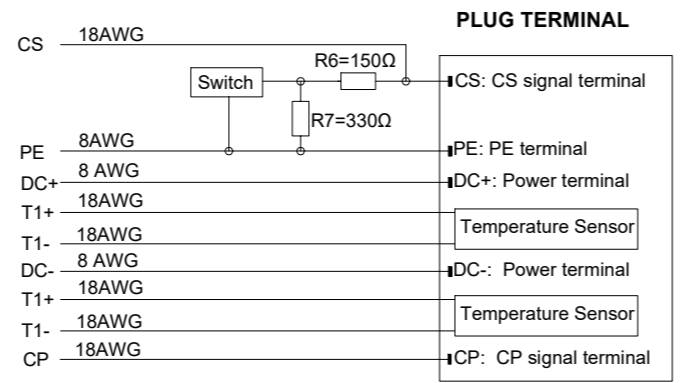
PLUG TERMINAL

CS 18AWG

R6=150Ω

Switch

CS: CS signal terminal

R7=330Ω

PE 8AWG

PE: PE terminal

DC+ 8 AWG

DC+: Power terminal

T1+ 18AWG

Temperature Sensor

T1- 18AWG

DC- 8 AWG

DC-: Power terminal

T1+ 18AWG

Temperature Sensor

T1- 18AWG

CP 18AWG

CP: CP signal terminal